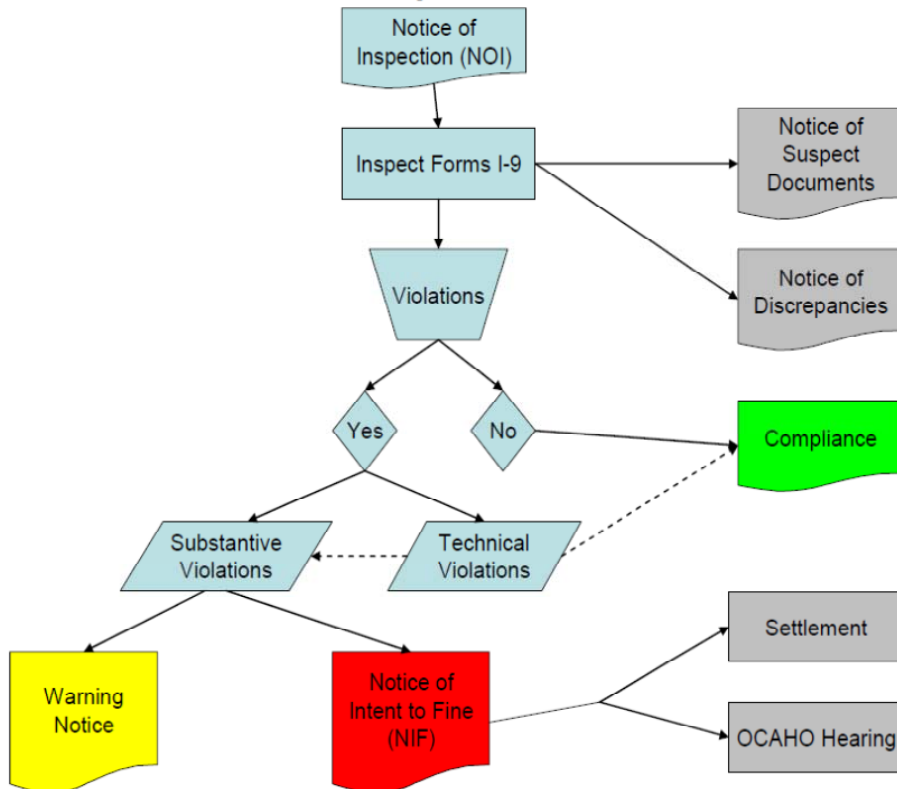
Notice of Inspection (NOI)

Inspect Forms I-9

Notice of Suspect Documents

Notice of Discrepancies

Violations

Yes

No

Compliance

Substantive Violations

Technical Violations

Warning Notice

Notice of Intent to Fine (NIF)

Settlement

OCAHO Hearing